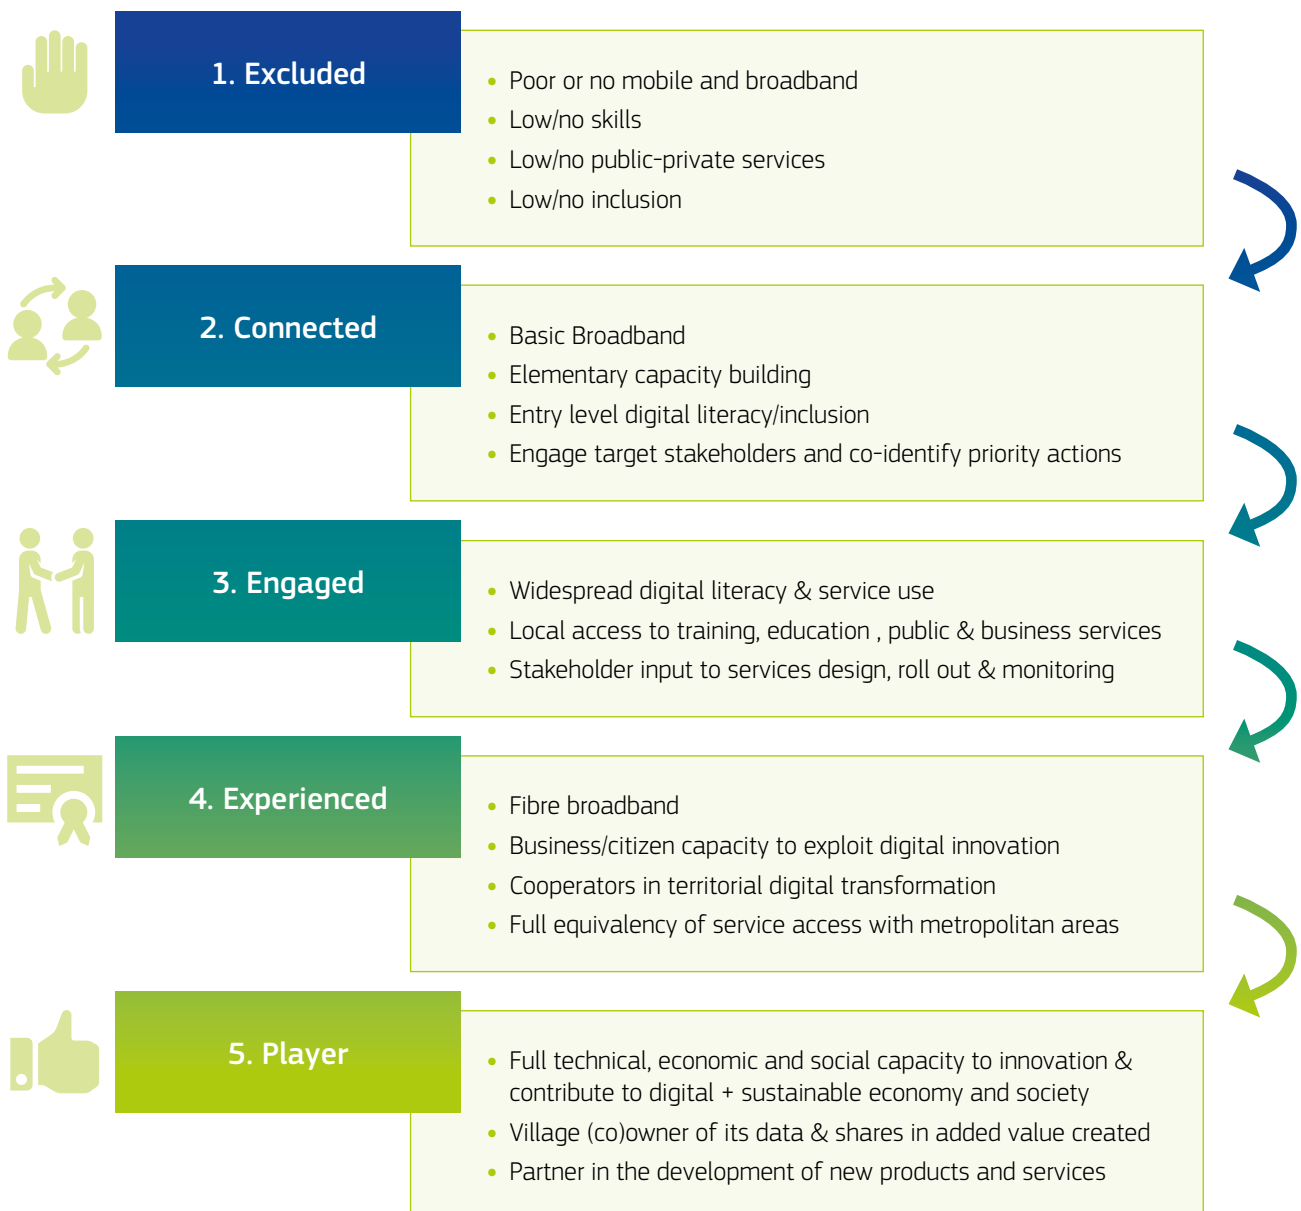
1. Excluded

- Poor or no mobile and broadband
- Low/no skills
- Low/no public-private services
- Low/no inclusion

2. Connected

- Basic Broadband
- Elementary capacity building
- Entry level digital literacy/inclusion
- Engage target stakeholders and co-identify priority actions

3. Engaged

- Widespread digital literacy & service use
- Local access to training, education , public & business services
- Stakeholder input to services design, roll out & monitoring

4. Experienced

- Fibre broadband
- Business/citizen capacity to exploit digital innovation
- Cooperators in territorial digital transformation
- Full equivalency of service access with metropolitan areas

5. Player

- Full technical, economic and social capacity to innovation & contribute to digital + sustainable economy and society
- Village (co)owner of its data & shares in added value created
- Partner in the development of new products and services